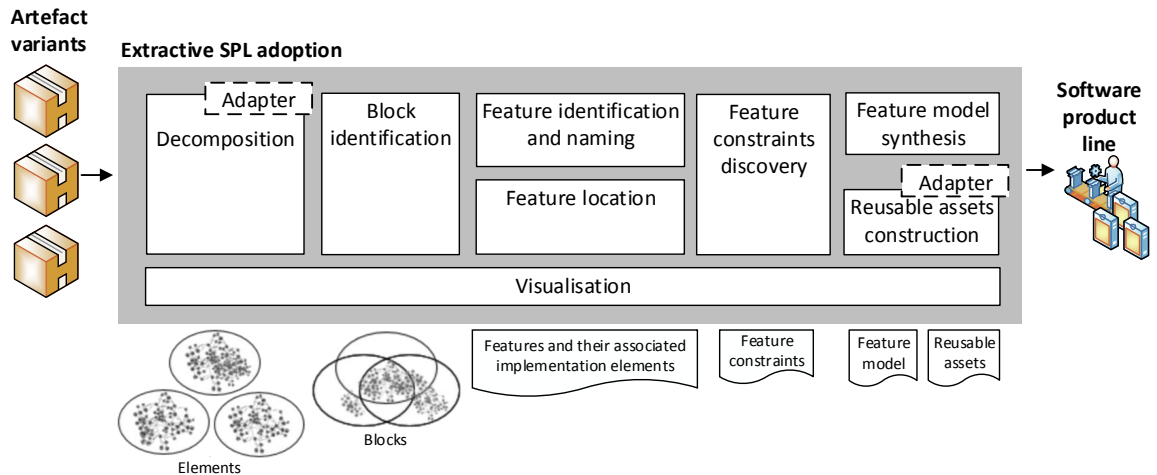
Artefact variants

Extractive SPL adoption

Adapter

Decomposition

Block identification

Feature identification and naming

Feature location

Feature constraints discovery

Feature model synthesis

Adapter

Reusable assets construction

Visualisation

Software product line

Elements

Blocks

Features and their associated implementation elements

Feature constraints

Feature model

Reusable assets